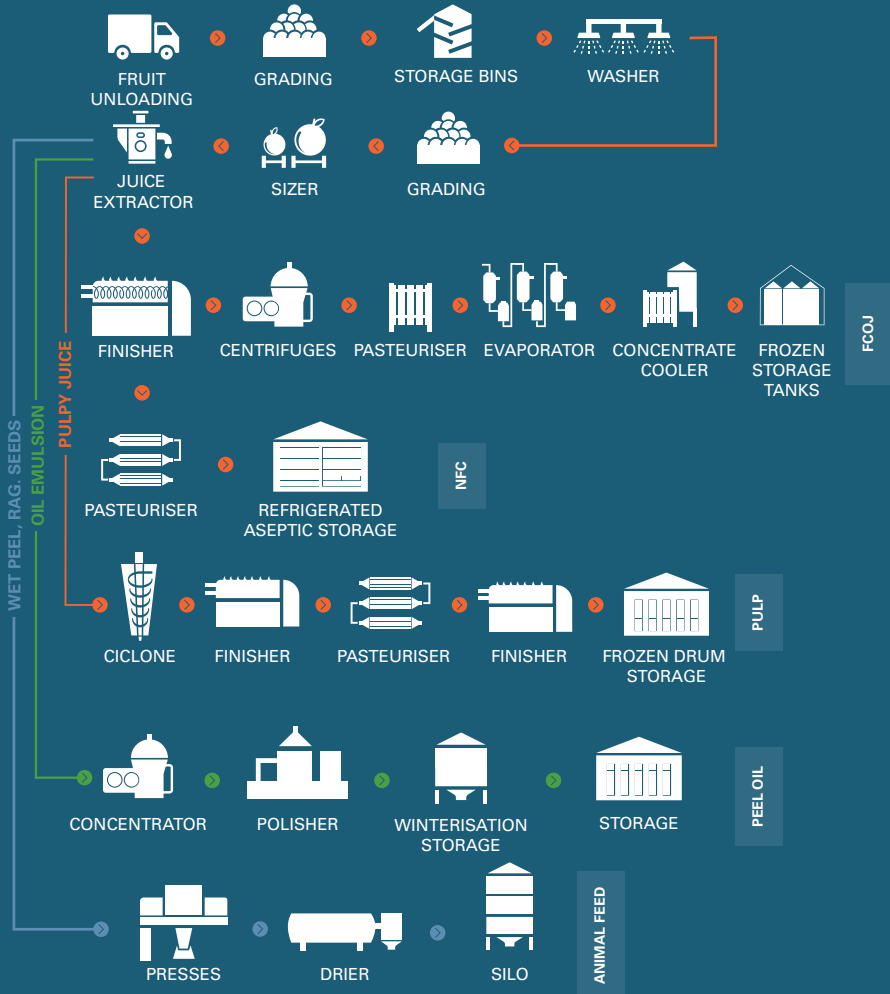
FRUIT UNLOADING

GRADING

STORAGE BINS

WASHER

JUICE EXTRACTOR

SIZER

GRADING

WET PEEL, RAG, SEEDS

OIL EMULSION

PULPY JUICE

FINISHER

CENTRIFUGES

PASTEURISER

EVAPORATOR

CONCENTRATE COOLER

FROZEN STORAGE TANKS

FCOJ

PASTEURISER

REFRIGERATED ASEPTIC STORAGE

NFC

CICLONE

FINISHER

PASTEURISER

FINISHER

FROZEN DRUM STORAGE

PULP

CONCENTRATOR

POLISHER

WINTERISATION STORAGE

STORAGE

PEEL OIL

PRESSES

DRIER

SILO

ANIMAL FEED